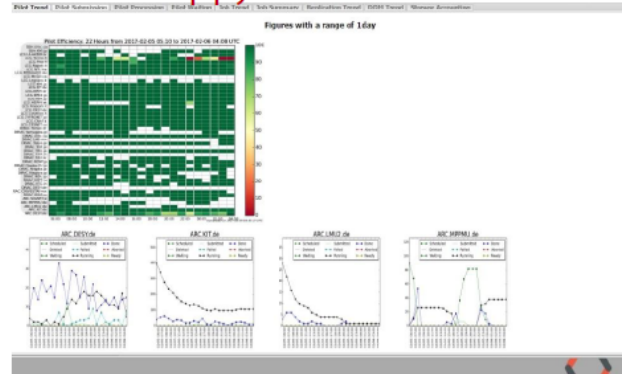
Pilot Trend | Pilot Submission | Pilot Processing | Pilot Waiting | Job Trend | Job Summary | Replication Trend | DDM Trend | Storage Accounting

Figures with a range of 1day

Pilot Efficiency, 22 Hours from 2017-02-05 05:10 to 2017-02-06 04:09 UTC

100
80
60
40
20
0

ARC DESY.de

ARC KIT.de

ARC LMU.de

ARC MPPMU.de